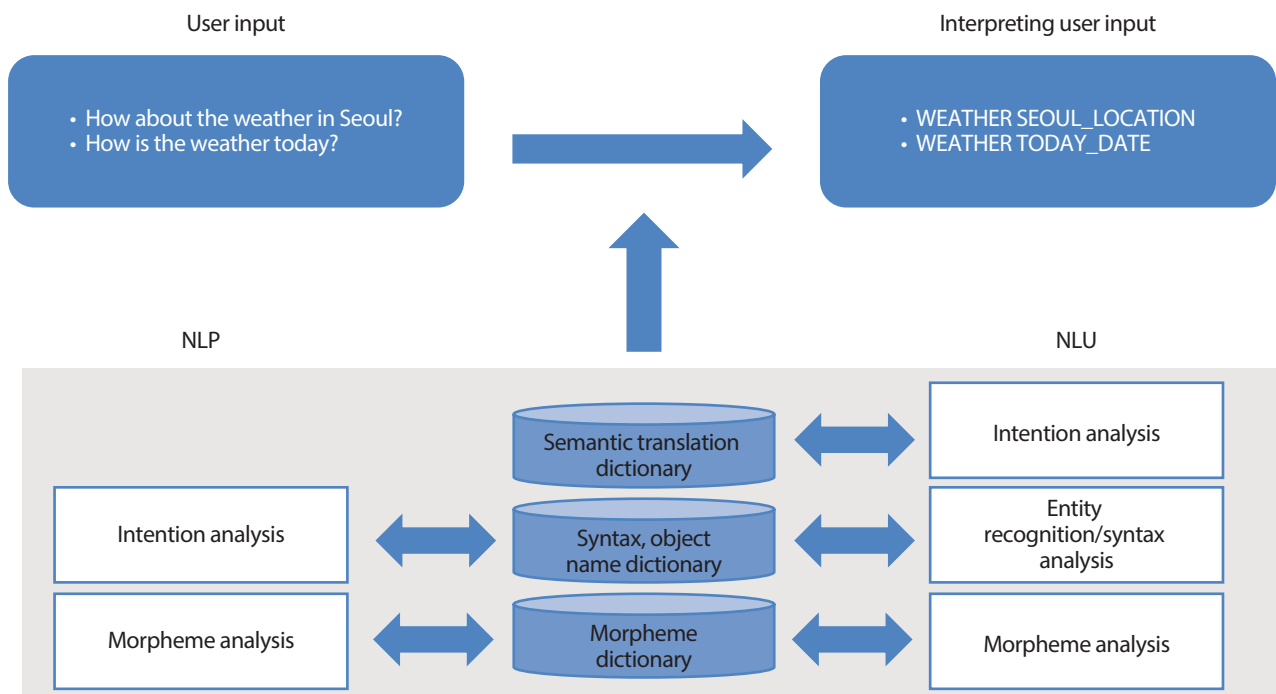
User input

• How about the weather in Seoul?
• How is the weather today?

Interpreting user input

• WEATHER SEOUL_LOCATION
• WEATHER TODAY_DATE

NLP

NLU

Semantic translation dictionary

Intention analysis

Intention analysis

Syntax, object name dictionary

Entity recognition/syntax analysis

Morpheme analysis

Morpheme dictionary

Morpheme analysis